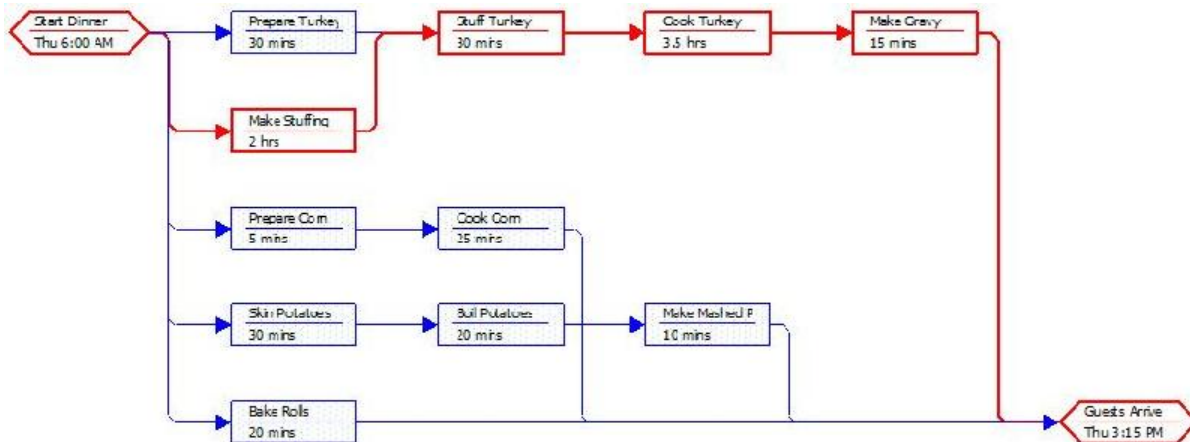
Start Dinner
Thu 6:00 AM

Prepare Turkey
30 mins

Stuff Turkey
30 mins

Cook Turkey
3.5 hrs

Make Gravy
15 mins

Make Stuffing
2 hrs

Prepare Corn
5 mins

Cook Corn
25 mins

Skin Potatoes
30 mins

Boil Potatoes
20 mins

Make Mashed P
10 mins

Bake Rolls
20 mins

Guests Arrive
Thu 3:15 PM